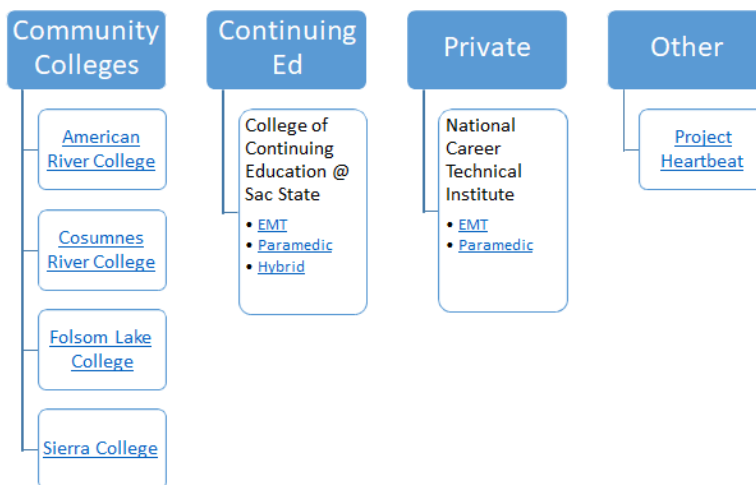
Community Colleges

American River College

Cosumnes River College

Folsom Lake College

Sierra College

Continuing Ed

College of Continuing Education @ Sac State

- EMT
- Paramedic
- Hybrid

Private

National Career Technical Institute

- EMT
- Paramedic

Other

Project Heartbeat